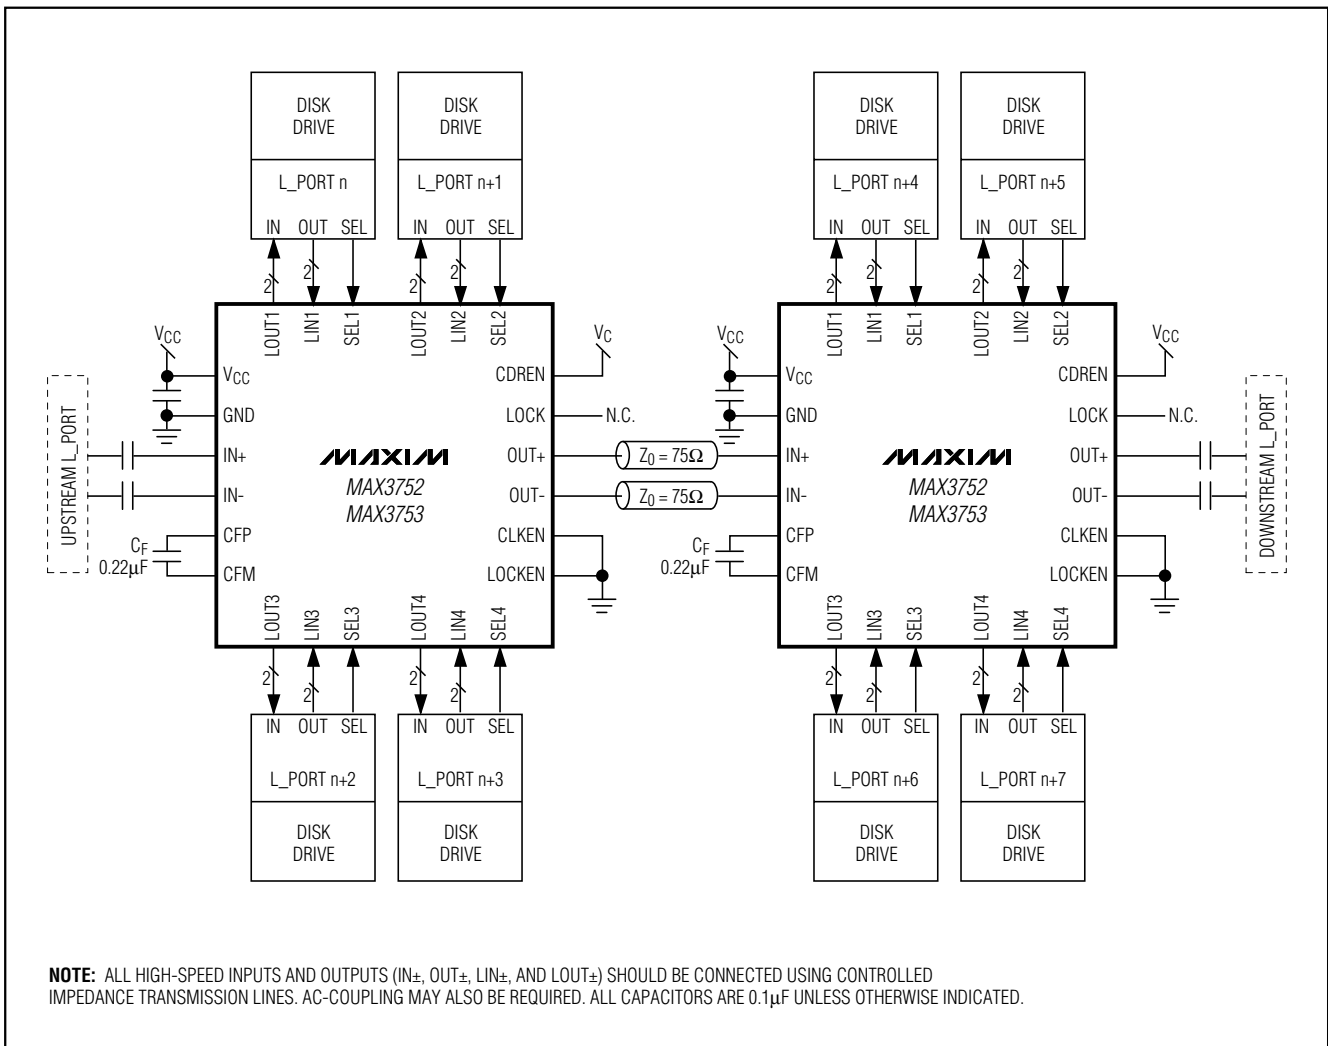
DISK DRIVE

L_PORT n

IN OUT SEL

DISK DRIVE

L_PORT n+1

IN OUT SEL

2 2 2 2

LOUT1 LIN1 SEL1 LOUT2 LIN2 SEL2

$V_{CC}$

$V_{CC}$

GND

IN+

IN-

CFP

CFM

$C_F$
0.22μF

UPSTREAM L_PORT

$V_C$

CDREN

LOCK

N.C.

OUT+

OUT-

CLKEN

LOCKEN

MAXIM

MAX3752
MAX3753

$Z_0 = 75\Omega$

$Z_0 = 75\Omega$

LOUT3 LIN3 SEL3 LOUT4 LIN4 SEL4

2 2 2 2

IN OUT SEL

L_PORT n+2

DISK DRIVE

IN OUT SEL

L_PORT n+3

DISK DRIVE

DISK DRIVE

L_PORT n+4

IN OUT SEL

DISK DRIVE

L_PORT n+5

IN OUT SEL

2 2 2 2

LOUT1 LIN1 SEL1 LOUT2 LIN2 SEL2

$V_{CC}$

$V_{CC}$

GND

IN+

IN-

CFP

CFM

$C_F$
0.22μF

$V_{CC}$

CDREN

LOCK

N.C.

OUT+

OUT-

CLKEN

LOCKEN

DOWNSTREAM L_PORT

MAXIM

MAX3752
MAX3753

LOUT3 LIN3 SEL3 LOUT4 LIN4 SEL4

2 2 2 2

IN OUT SEL

L_PORT n+6

DISK DRIVE

IN OUT SEL

L_PORT n+7

DISK DRIVE

**NOTE:** ALL HIGH-SPEED INPUTS AND OUTPUTS (IN±, OUT±, LIN±, AND LOUT±) SHOULD BE CONNECTED USING CONTROLLED IMPEDANCE TRANSMISSION LINES. AC-COUPLING MAY ALSO BE REQUIRED. ALL CAPACITORS ARE 0.1μF UNLESS OTHERWISE INDICATED.